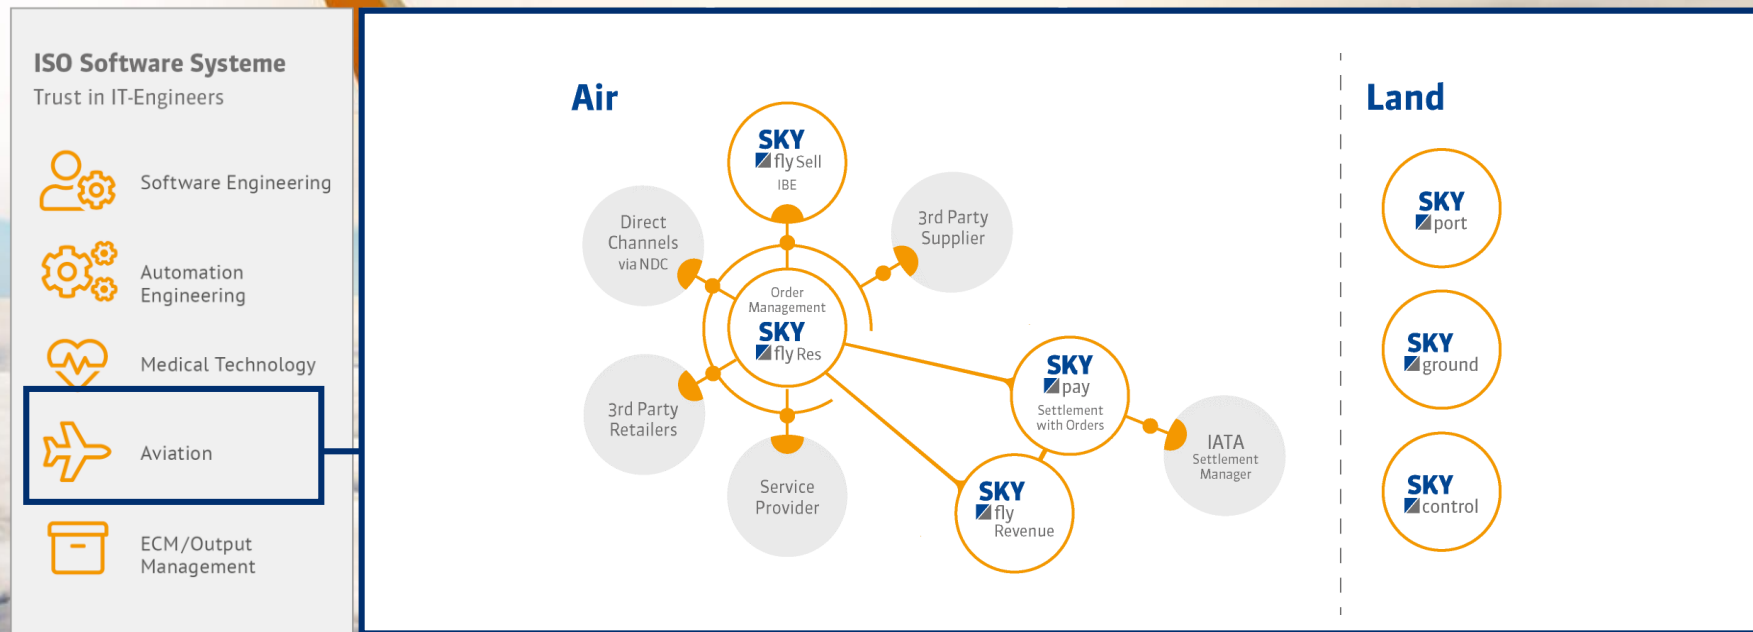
ISO Software Systeme
Trust in IT-Engineers

Software Engineering

Automation Engineering

Medical Technology

Aviation

ECM/Output Management

Air

SKY fly Sell
IBE

Direct Channels via NDC

3rd Party Supplier

Order Management
SKY fly Res

3rd Party Retailers

Service Provider

SKY pay
Settlement with Orders

IATA
Settlement Manager

SKY fly
Revenue

Land

SKY port

SKY ground

SKY control